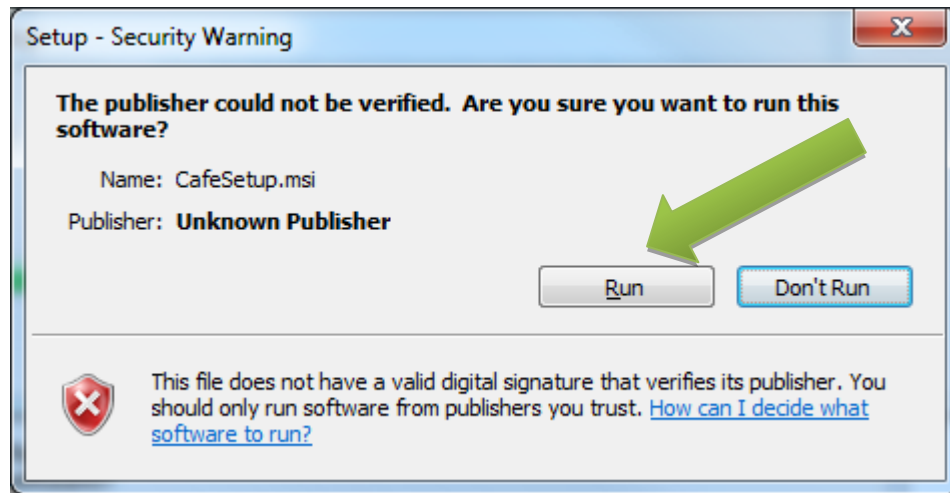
Setup - Security Warning

X

The publisher could not be verified. Are you sure you want to run this software?

Name: CafeSetup.msi

Publisher: Unknown Publisher

Run

Don't Run

This file does not have a valid digital signature that verifies its publisher. You should only run software from publishers you trust. How can I decide what software to run?